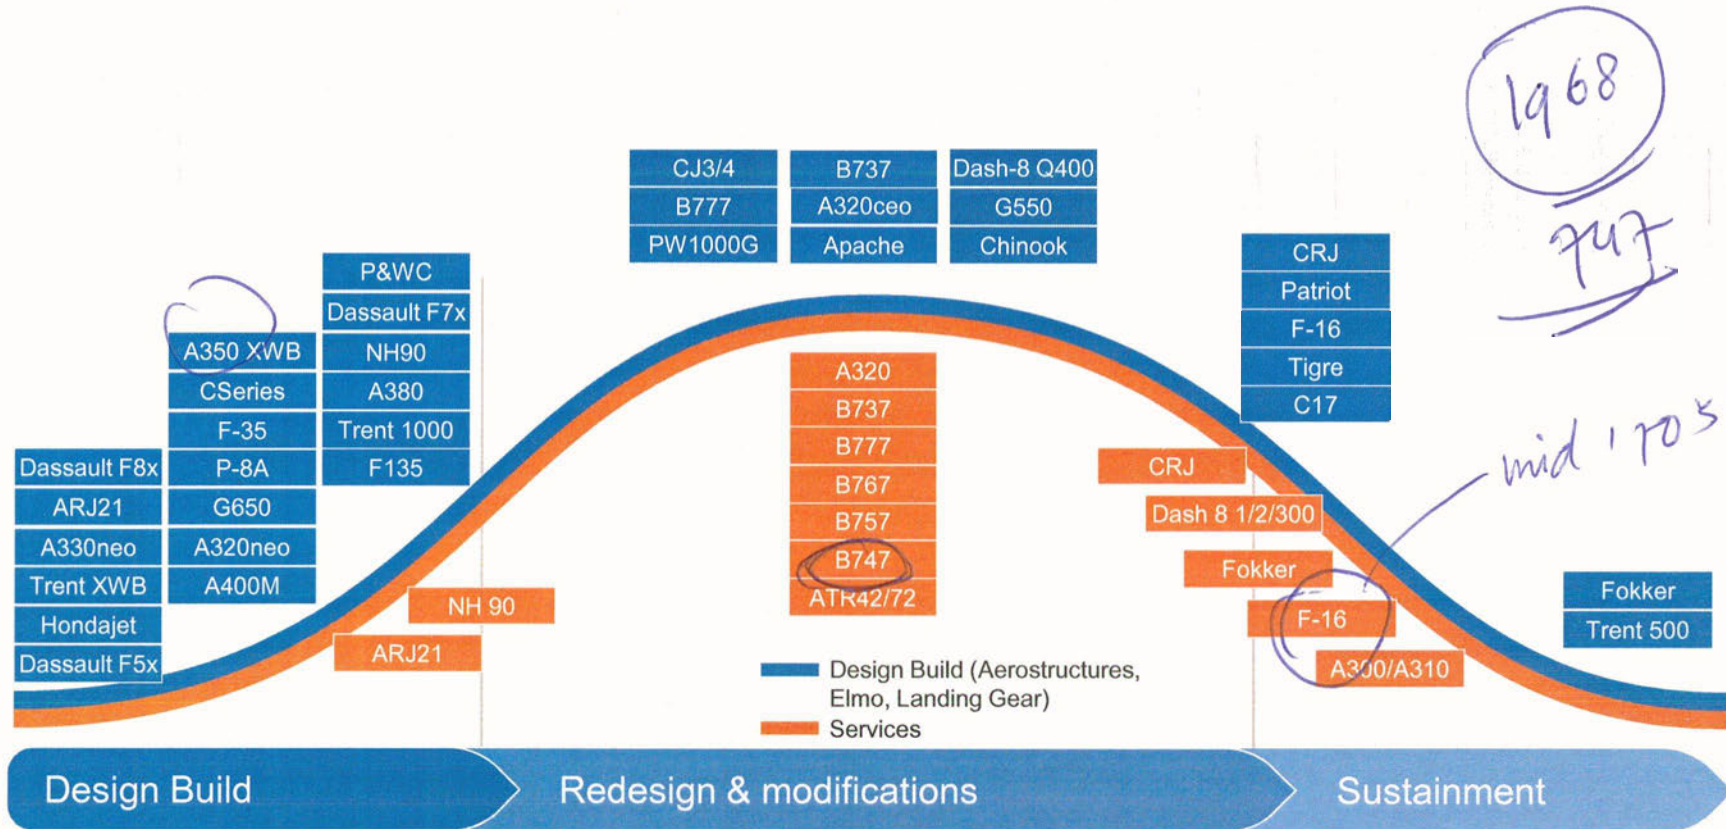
1968

747

mid '70s

CJ3/4
B777
PW1000G

B737
A320ceo
Apache

Dash-8 Q400
G550
Chinook

P&WC
Dassault F7x
NH90
A380
Trent 1000
F135

A350 XWB
CSeries
F-35
P-8A
G650
A320neo
A400M

Dassault F8x
ARJ21
A330neo
Trent XWB
Hondajet
Dassault F5x

NH 90
ARJ21

A320
B737
B777
B767
B757
B747
ATR42/72

CRJ
Patriot
F-16
Tigre
C17

CRJ
Dash 8 1/2/300
Fokker
F-16
A300/A310

Fokker
Trent 500

Design Build (Aerostructures, Elmo, Landing Gear)
Services

Design Build
Redesign & modifications
Sustainment